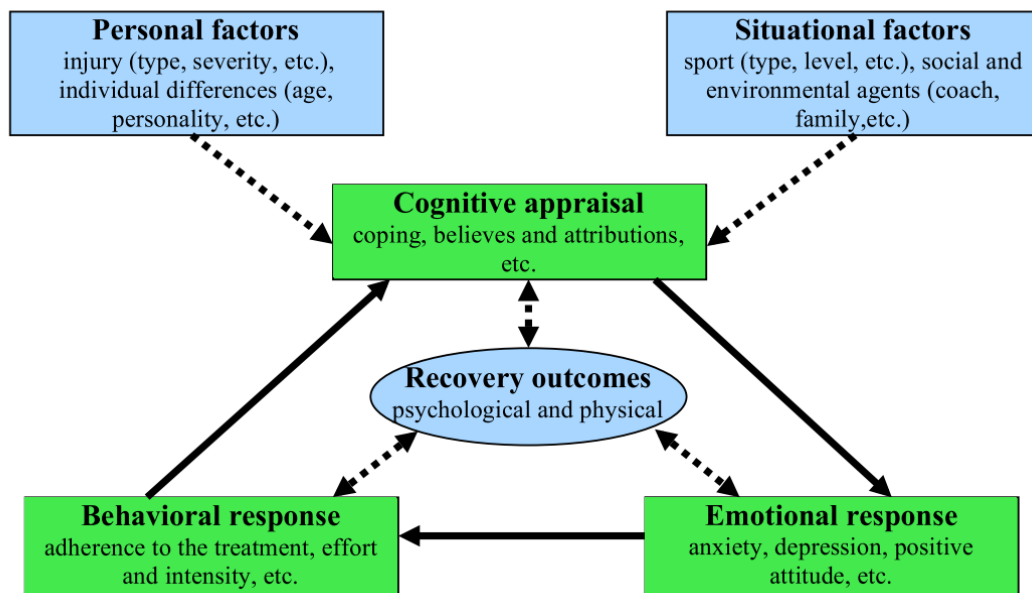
**Personal factors**
injury (type, severity, etc.), individual differences (age, personality, etc.)

**Situational factors**
sport (type, level, etc.), social and environmental agents (coach, family,etc.)

**Cognitive appraisal**
coping, believes and attributions, etc.

**Recovery outcomes**
psychological and physical

**Behavioral response**
adherence to the treatment, effort and intensity, etc.

**Emotional response**
anxiety, depression, positive attitude, etc.